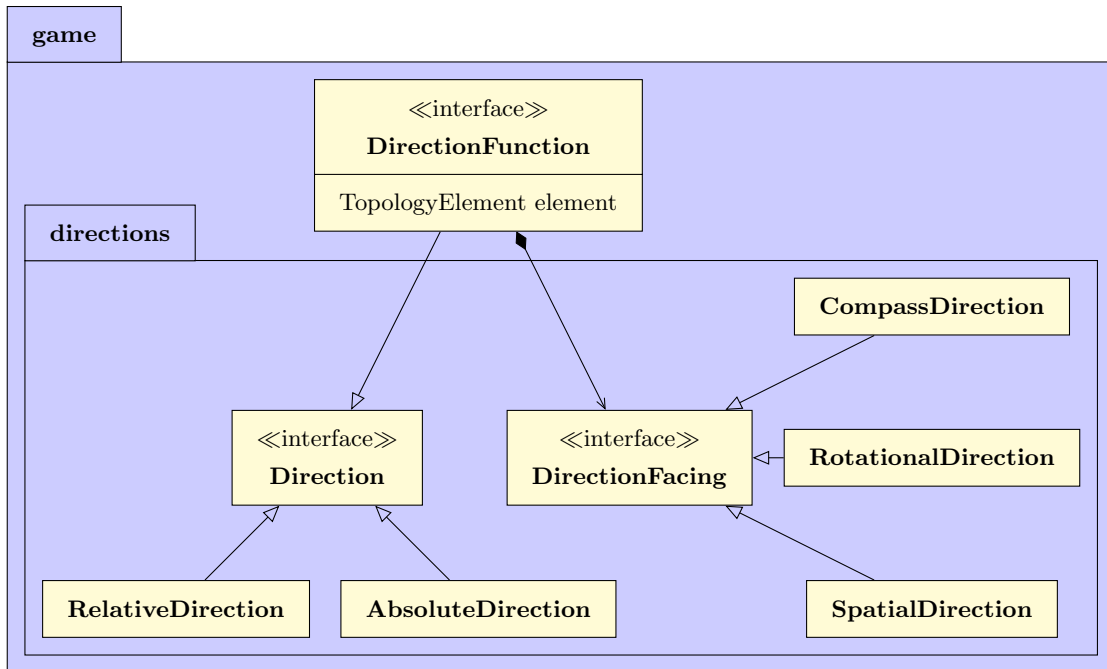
game

≪interface≫
**DirectionFunction**

TopologyElement element

directions

CompassDirection

≪interface≫
Direction

≪interface≫
DirectionFacing

RotationalDirection

RelativeDirection

AbsoluteDirection

SpatialDirection